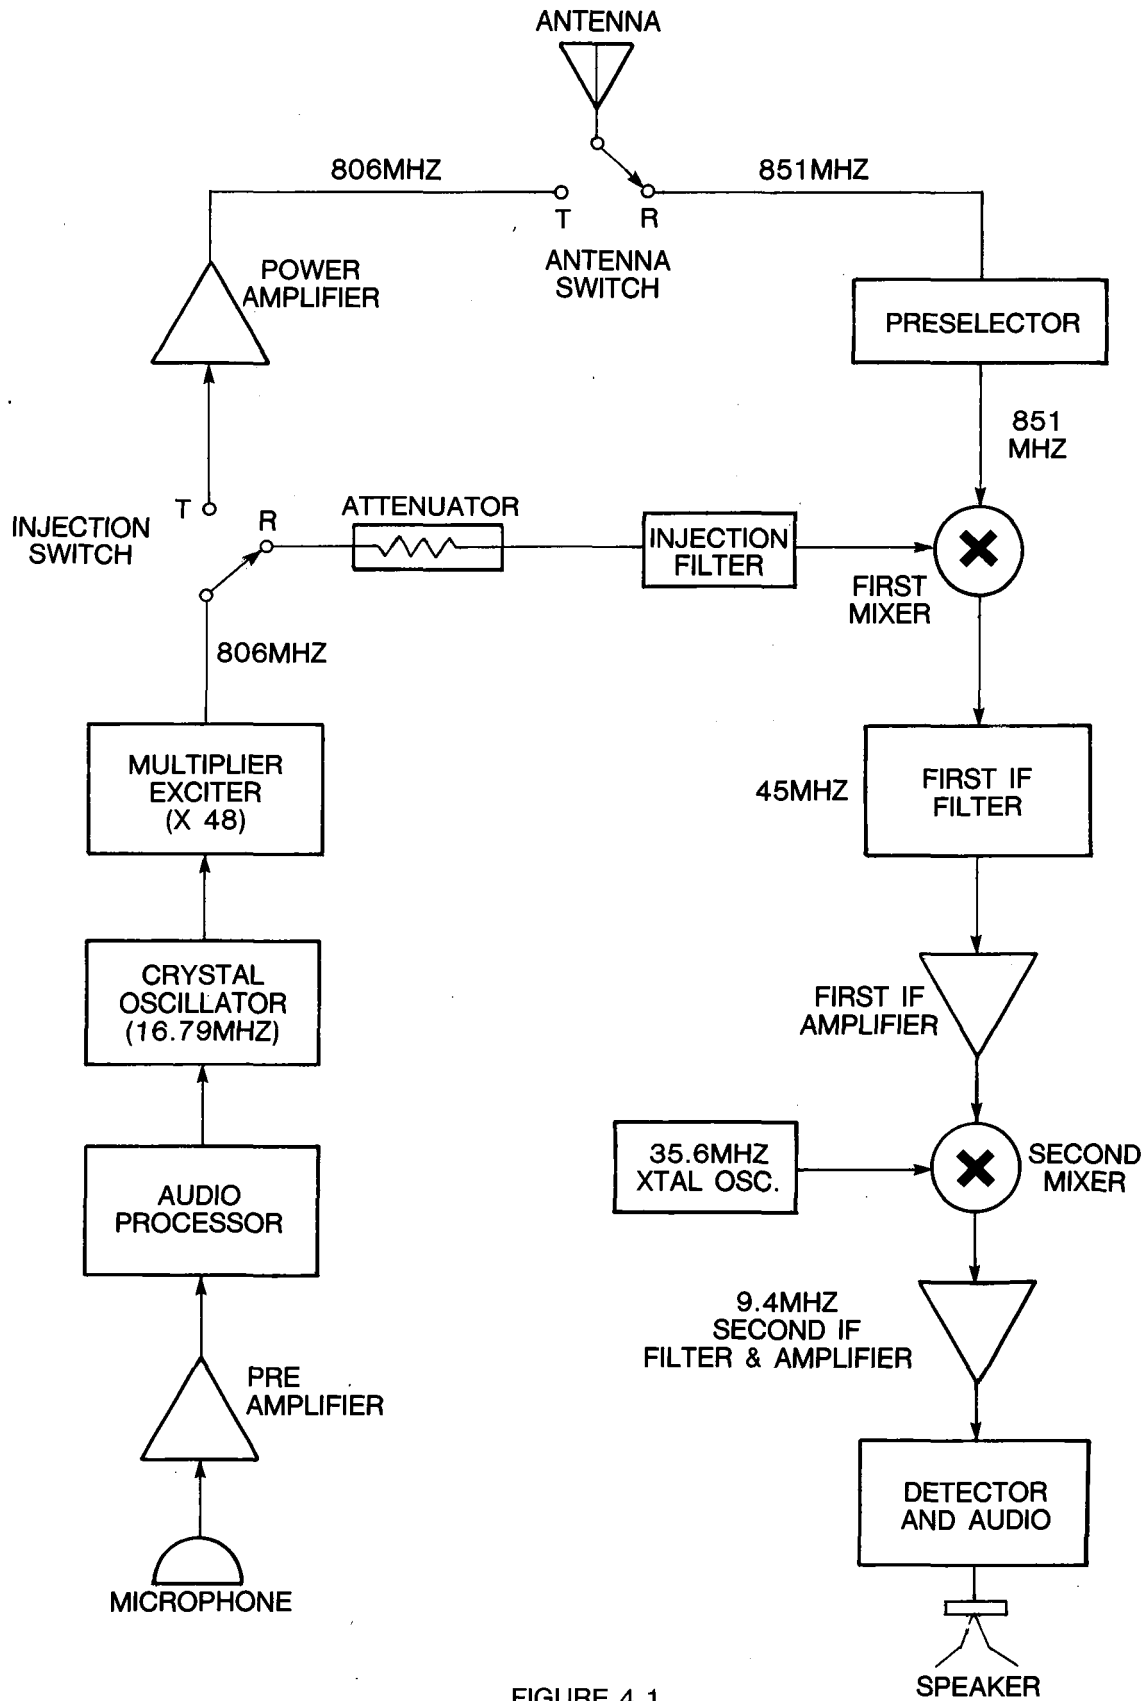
ANTENNA

806MHZ

851MHZ

T

R

ANTENNA SWITCH

POWER AMPLIFIER

PRESELECTOR

851 MHZ

INJECTION SWITCH

T

R

ATTENUATOR

INJECTION FILTER

FIRST MIXER

806MHZ

MULTIPLIER EXCITER (X 48)

45MHZ

FIRST IF FILTER

CRYSTAL OSCILLATOR (16.79MHZ)

FIRST IF AMPLIFIER

35.6MHZ XTAL OSC.

SECOND MIXER

AUDIO PROCESSOR

9.4MHZ SECOND IF FILTER & AMPLIFIER

PRE AMPLIFIER

DETECTOR AND AUDIO

MICROPHONE

SPEAKER

FIGURE 4.1